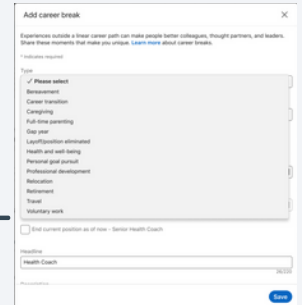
Add career break

Experiences outside a linear career path can make people better colleagues, thought partners, and leaders. Share these moments that make you unique. Learn more about career breaks.

* Indicates required

Type

✓ Please select
Bereavement
Career transition
Caregiving
Full-time parenting
Gap year
Layoff/position eliminated
Health and well-being
Personal goal pursuit
Professional development
Relocation
Retirement
Travel
Voluntary work

End current position as of now - Senior Health Coach

Headline

Health Coach

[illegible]

Save